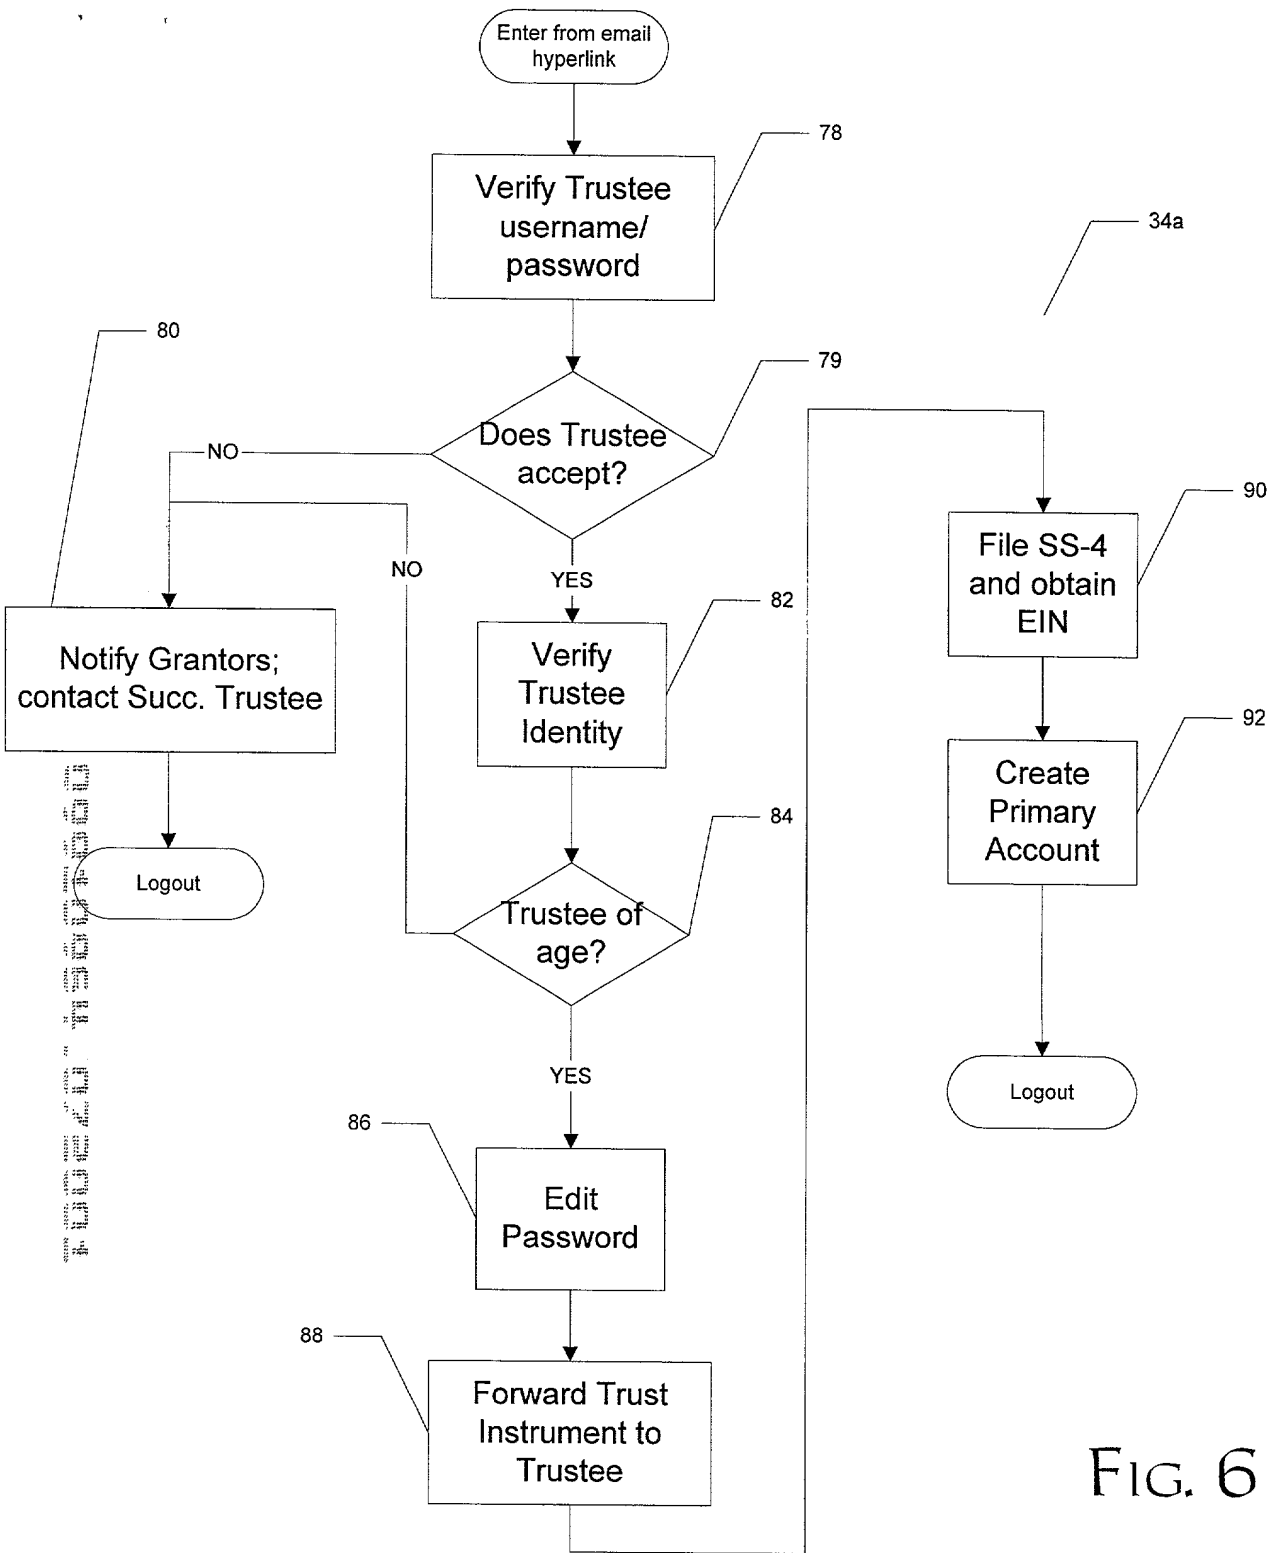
Enter from email hyperlink

78

Verify Trustee username/ password

34a

80

79

Does Trustee accept?

NO

NO

YES

90

File SS-4 and obtain EIN

82

Notify Grantors; contact Succ. Trustee

Verify Trustee Identity

92

Create Primary Account

84

Logout

Trustee of age?

YES

Logout

86

Edit Password

88

Forward Trust Instrument to Trustee

FIG. 6

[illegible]